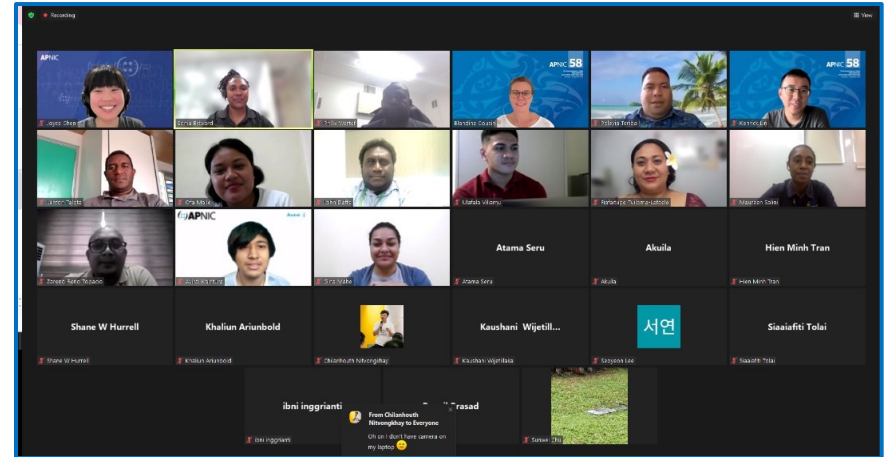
Recording

View

APNIC

Joyce Chen

Sonia Eckland

Emily Wortell

Blandine Cousin

Tolanya Tomas

APNIC 58

APNIC 58

Jason Taloto

Ora Moli

John Batto

Ulafala Vilomu

Rosanne Tuilama-Letoile

Maureen Solai

Ecrees Reno Tepada

APNIC

Gina Maha

Atama Seru

Atama Seru

Akuila

Akuila

Hien Minh Tran

Hien Minh Tran

Shane W Hurrell

Shane W Hurrell

Khaliun Ariunbold

Khaliun Ariunbold

Chilanhouth Nitsongkhay

Kaushani Wijetill...

Kaushani Wijetillaka

서연

Seoyeon Lee

Siaaiafiti Tolai

Siaaiafiti Tolai

ibni inggrianti

ibni inggrianti

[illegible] Prasad

Sunwe Chu

From Chilanhouth Nitsongkhay to Everyone

Oh sorry I don't have camera on my laptop 😅